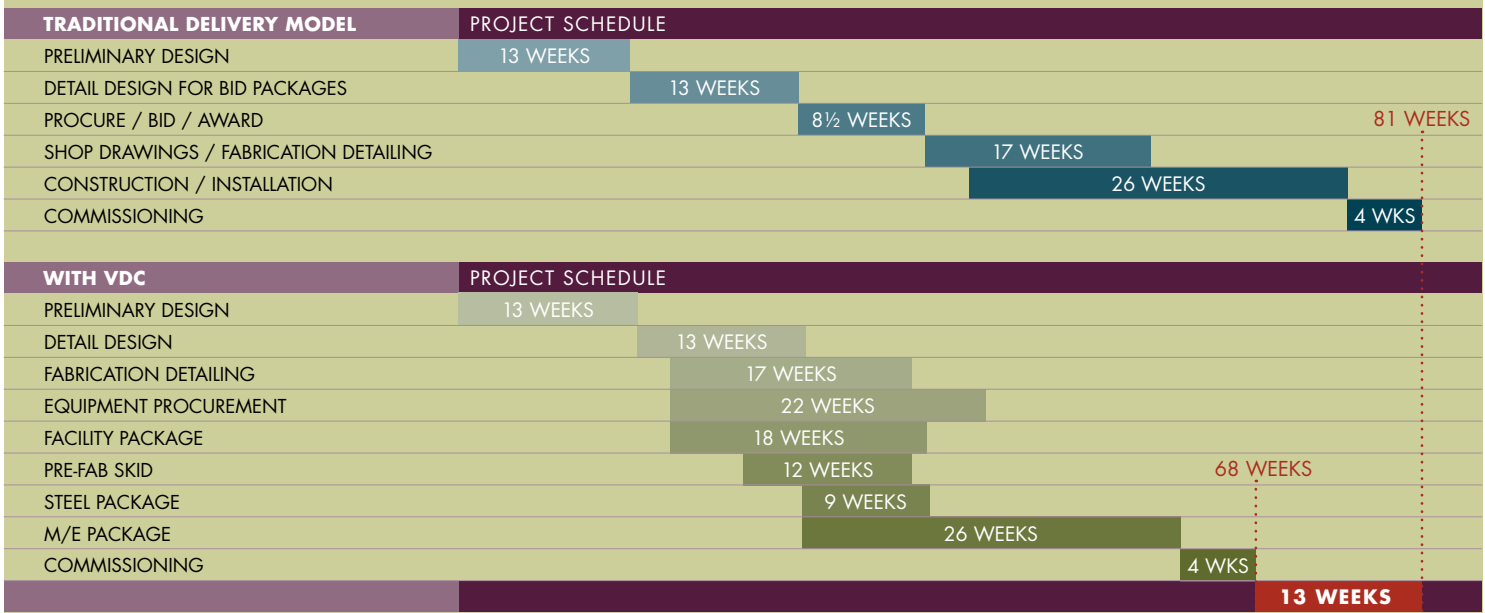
| TRADITIONAL DELIVERY MODEL | PROJECT SCHEDULE |
|---|---|
| PRELIMINARY DESIGN | 13 WEEKS |
| DETAIL DESIGN FOR BID PACKAGES | 13 WEEKS |
| PROCURE / BID / AWARD | 8½ WEEKS |
| SHOP DRAWINGS / FABRICATION DETAILING | 17 WEEKS |
| CONSTRUCTION / INSTALLATION | 26 WEEKS |
| COMMISSIONING | 4 WKS |

81 WEEKS

| WITH VDC | PROJECT SCHEDULE |
|---|---|
| PRELIMINARY DESIGN | 13 WEEKS |
| DETAIL DESIGN | 13 WEEKS |
| FABRICATION DETAILING | 17 WEEKS |
| EQUIPMENT PROCUREMENT | 22 WEEKS |
| FACILITY PACKAGE | 18 WEEKS |
| PRE-FAB SKID | 12 WEEKS |
| STEEL PACKAGE | 9 WEEKS |
| M/E PACKAGE | 26 WEEKS |
| COMMISSIONING | 4 WKS |

68 WEEKS

13 WEEKS